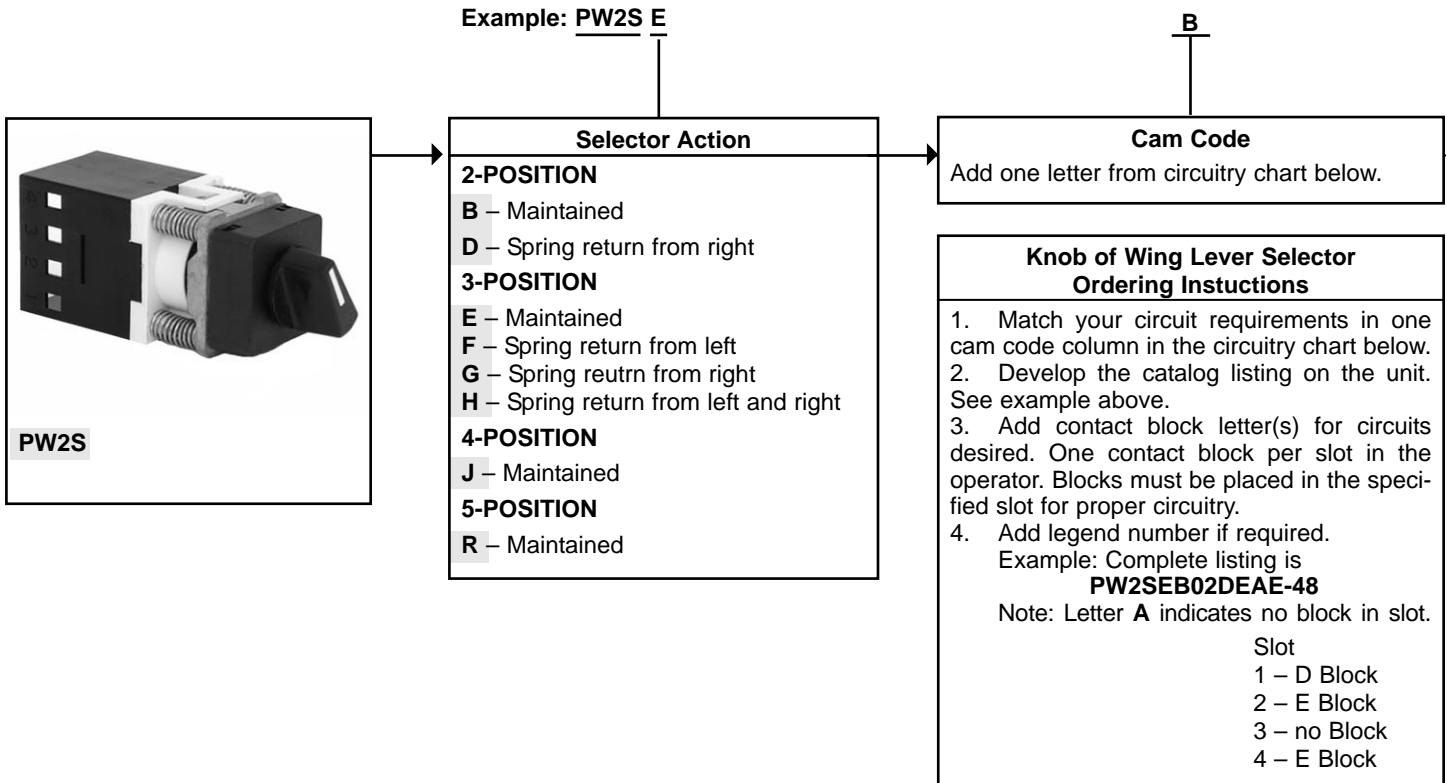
Example: PW2S E

B

PW2S

Selector Action

2-POSITION

B – Maintained

D – Spring return from right

3-POSITION

E – Maintained
F – Spring return from left
G – Spring reutrn from right
H – Spring return from left and right

4-POSITION

J – Maintained

5-POSITION

R – Maintained

Cam Code

Add one letter from circuitry chart below.

Knob of Wing Lever Selector Ordering Instuctions

1. Match your circuit requirements in one cam code column in the circuitry chart below.
2. Develop the catalog listing on the unit. See example above.
3. Add contact block letter(s) for circuits desired. One contact block per slot in the operator. Blocks must be placed in the specified slot for proper circuitry.
4. Add legend number if required.
Example: Complete listing is
PW2SEB02DEAE-48
Note: Letter A indicates no block in slot.

Slot
1 – D Block
2 – E Block
3 – no Block
4 – E Block